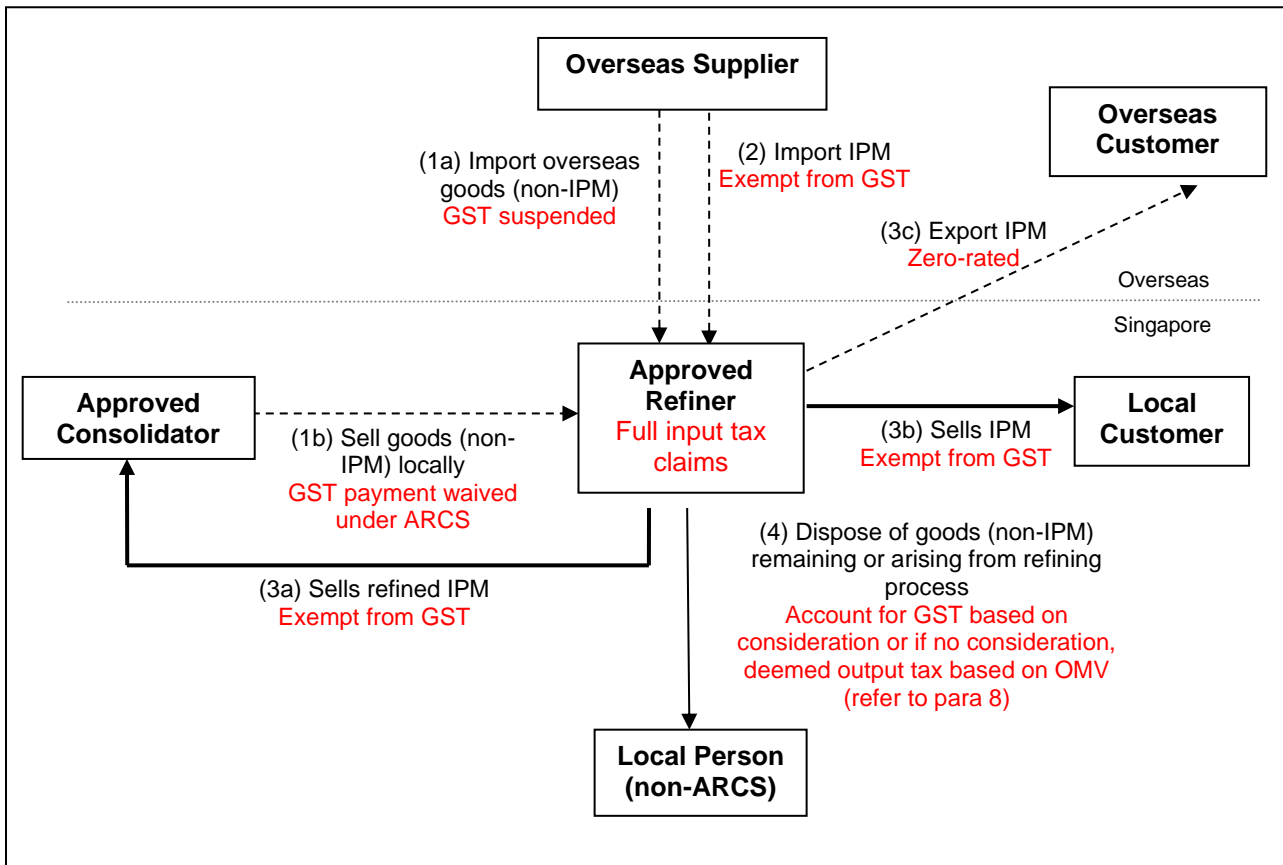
Overseas Supplier

Overseas Customer

(1a) Import overseas goods (non-IPM)
GST suspended

(2) Import IPM
Exempt from GST

(3c) Export IPM
Zero-rated

Overseas

Singapore

Approved Consolidator

Approved Refiner
Full input tax claims

Local Customer

(1b) Sell goods (non-IPM) locally
GST payment waived under ARCS

(3b) Sells IPM
Exempt from GST

(4) Dispose of goods (non-IPM) remaining or arising from refining process
Account for GST based on consideration or if no consideration, deemed output tax based on OMV (refer to para 8)

(3a) Sells refined IPM
Exempt from GST

Local Person (non-ARCS)